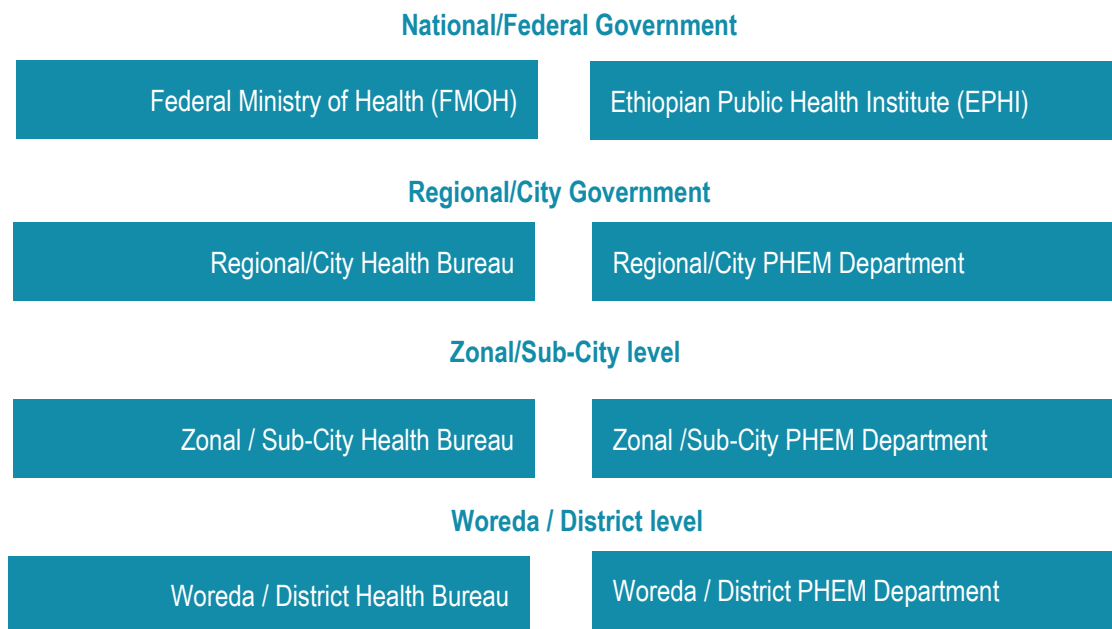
National/Federal Government

Federal Ministry of Health (FMOH)

Ethiopian Public Health Institute (EPHI)

Regional/City Government

Regional/City Health Bureau

Regional/City PHEM Department

Zonal/Sub-City level

Zonal / Sub-City Health Bureau

Zonal /Sub-City PHEM Department

Woreda / District level

Woreda / District Health Bureau

Woreda / District PHEM Department